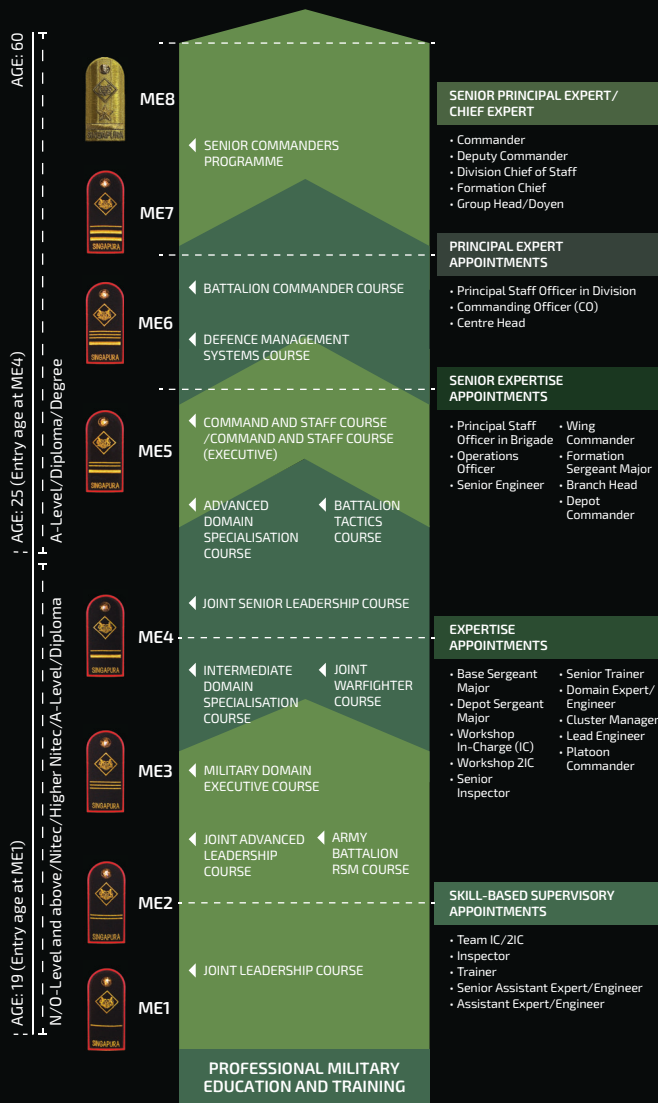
AGE: 60

AGE: 25 (Entry age at ME4)

A-Level/Diploma/Degree

AGE: 19 (Entry age at ME1)

N/O-Level and above/Nitec/Higher Nitec/A-Level/Diploma

SINGAPURA

ME8

ME7

ME6

ME5

ME4

ME3

ME2

ME1

SENIOR COMMANDERS PROGRAMME

BATTALION COMMANDER COURSE

DEFENCE MANAGEMENT SYSTEMS COURSE

COMMAND AND STAFF COURSE /COMMAND AND STAFF COURSE (EXECUTIVE)

ADVANCED DOMAIN SPECIALISATION COURSE

BATTALION TACTICS COURSE

JOINT SENIOR LEADERSHIP COURSE

INTERMEDIATE DOMAIN SPECIALISATION COURSE

JOINT WARFIGHTER COURSE

MILITARY DOMAIN EXECUTIVE COURSE

JOINT ADVANCED LEADERSHIP COURSE

ARMY BATTALION RSM COURSE

JOINT LEADERSHIP COURSE

PROFESSIONAL MILITARY EDUCATION AND TRAINING

SENIOR PRINCIPAL EXPERT/ CHIEF EXPERT

• Commander
• Deputy Commander
• Division Chief of Staff
• Formation Chief
• Group Head/Doyen

PRINCIPAL EXPERT APPOINTMENTS

• Principal Staff Officer in Division
• Commanding Officer (CO)
• Centre Head

SENIOR EXPERTISE APPOINTMENTS

• Principal Staff Officer in Brigade
• Operations Officer
• Senior Engineer
• Wing Commander
• Formation Sergeant Major
• Branch Head
• Depot Commander

EXPERTISE APPOINTMENTS

• Base Sergeant Major
• Depot Sergeant Major
• Workshop In-Charge (IC)
• Workshop 2IC
• Senior Inspector
• Senior Trainer
• Domain Expert/ Engineer
• Cluster Manager
• Lead Engineer
• Platoon Commander

SKILL-BASED SUPERVISORY APPOINTMENTS

• Team IC/2IC
• Inspector
• Trainer
• Senior Assistant Expert/Engineer
• Assistant Expert/Engineer